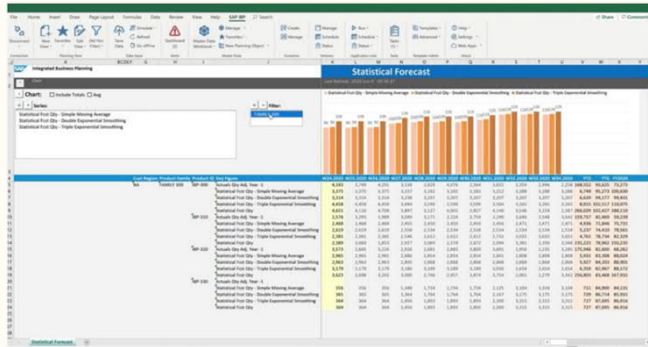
File Home Insert Draw Page Layout Formulas Data Review View Help SAP IBP Search

Share Comments

SAP Integrated Business Planning

Statistical Forecast

Chart: Include Totals Avg

Series:

Statistical Fcst Qty - Simple Moving Average
Statistical Fcst Qty - Double Exponential Smoothing
Statistical Fcst Qty - Triple Exponential Smoothing

Filter:

Statistical Fcst Qty - Simple Moving Average
Statistical Fcst Qty - Double Exponential Smoothing
Statistical Fcst Qty - Triple Exponential Smoothing

Cust Region Product Family Product ID Key Figure

NA FAMILY 300 IBP-300

Actuals Qty Adj. Year - 1
Statistical Fcst Qty - Simple Moving Average
Statistical Fcst Qty - Double Exponential Smoothing
Statistical Fcst Qty - Triple Exponential Smoothing

IBP-310

Actuals Qty Adj. Year - 1
Statistical Fcst Qty - Simple Moving Average
Statistical Fcst Qty - Double Exponential Smoothing
Statistical Fcst Qty - Triple Exponential Smoothing

IBP-320

Actuals Qty Adj. Year - 1
Statistical Fcst Qty - Simple Moving Average
Statistical Fcst Qty - Double Exponential Smoothing
Statistical Fcst Qty - Triple Exponential Smoothing

IBP-330

Actuals Qty Adj. Year - 1
Statistical Fcst Qty - Simple Moving Average
Statistical Fcst Qty - Double Exponential Smoothing
Statistical Fcst Qty - Triple Exponential Smoothing

YTD FYTD

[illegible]

Statistical Forecast